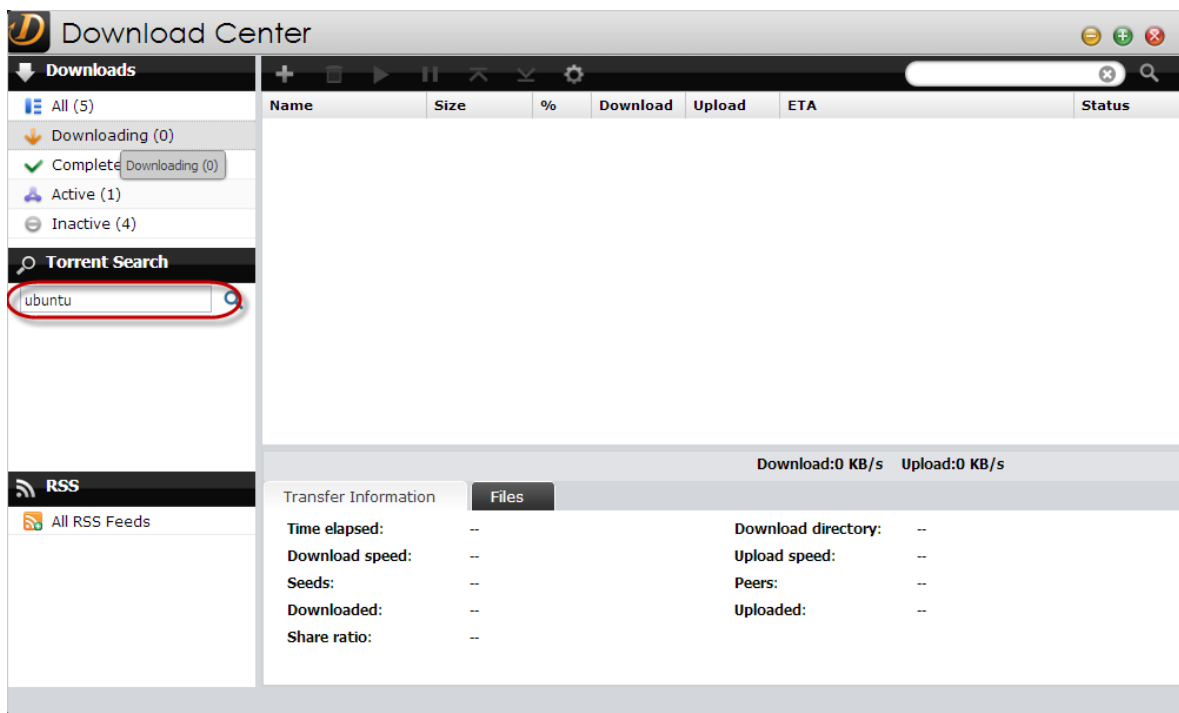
Download Center

Downloads

All (5)

Downloading (0)

Complete Downloading (0)

Active (1)

Inactive (4)

Torrent Search

ubuntu

RSS

All RSS Feeds

| Name | Size | % | Download | Upload | ETA | Status |
|---|---|---|---|---|---|---|

Download:0 KB/s Upload:0 KB/s

Transfer Information

Files

Time elapsed: --

Download speed: --

Seeds: --

Downloaded: --

Share ratio: --

Download directory: --

Upload speed: --

Peers: --

Uploaded: --